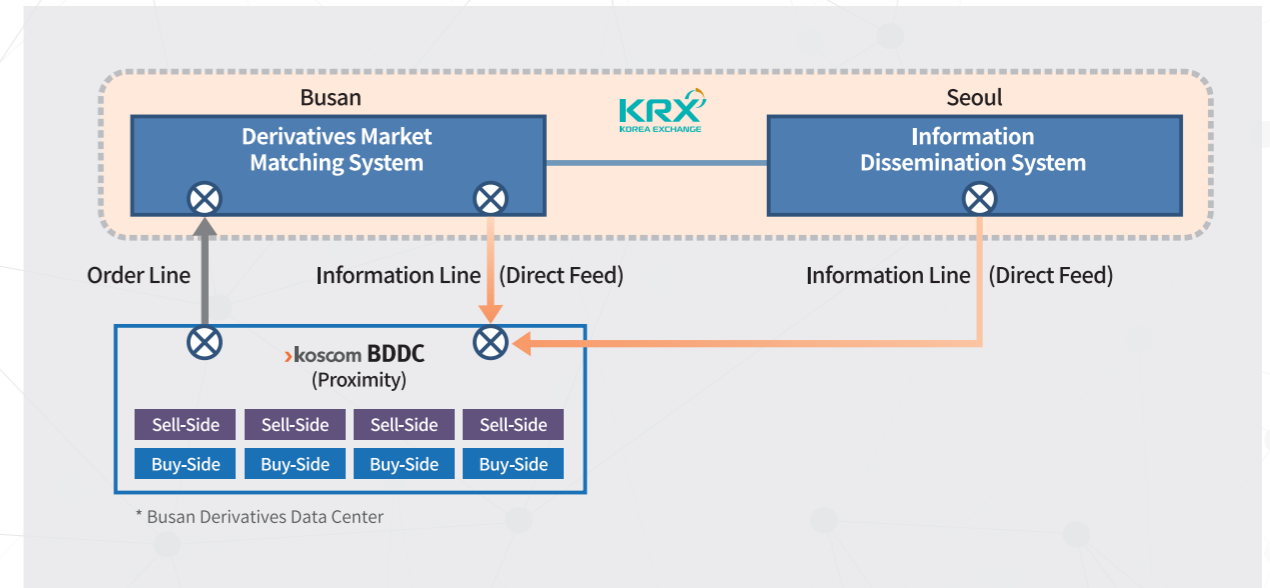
Busan

KRX
KOREA EXCHANGE

Seoul

Derivatives Market Matching System

Information Dissemination System

Order Line

Information Line (Direct Feed)

Information Line (Direct Feed)

›koscom BDDC
(Proximity)

| Sell-Side | Sell-Side | Sell-Side | Sell-Side |
|---|---|---|---|
| Buy-Side | Buy-Side | Buy-Side | Buy-Side |

* Busan Derivatives Data Center